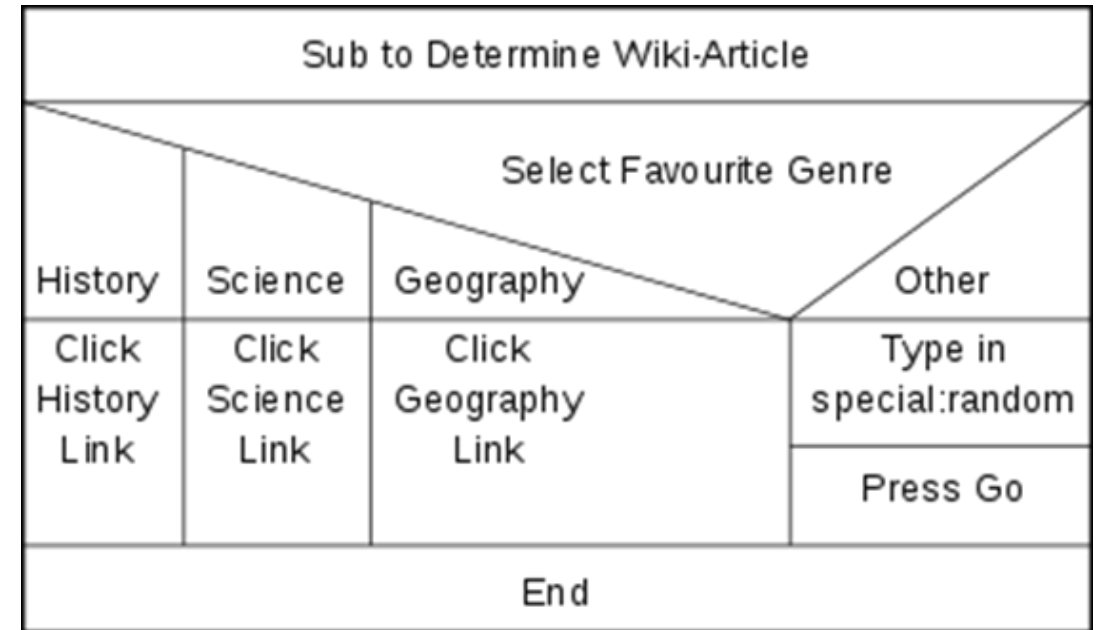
Sub to Determine Wiki-Article

Select Favourite Genre

| History | Science | Geography | Other |
|---|---|---|---|
| Click History Link | Click Science Link | Click Geography Link | Type in special:random |
| | | | Press Go |

End